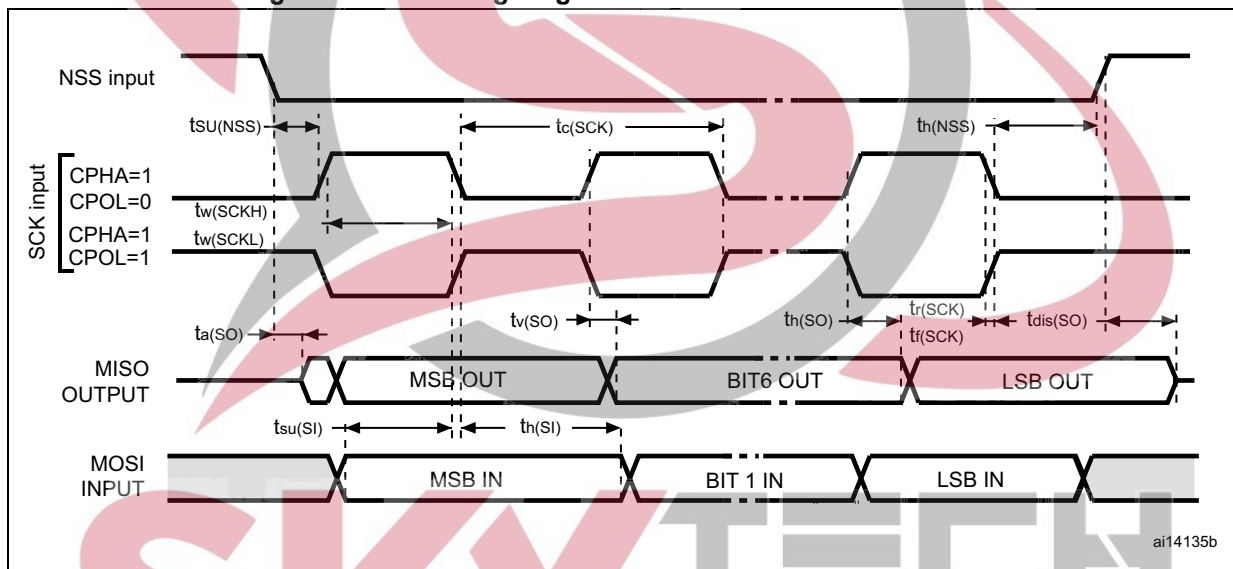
NSS input

$t_{SU(NSS)}$

$t_{c(SCK)}$

$t_{h(NSS)}$

SCK input

CPHA=1
CPOL=0

$t_{w(SCKH)}$

CPHA=1
CPOL=1

$t_{w(SCKL)}$

$t_{a(SO)}$

$t_{v(SO)}$

$t_{h(SO)}$

$t_{r(SCK)}$

$t_{f(SCK)}$

$t_{dis(SO)}$

MISO
OUTPUT

MSB OUT

BIT6 OUT

LSB OUT

$t_{su(SI)}$

$t_{h(SI)}$

MOSI
INPUT

MSB IN

BIT 1 IN

LSB IN

ai14135b